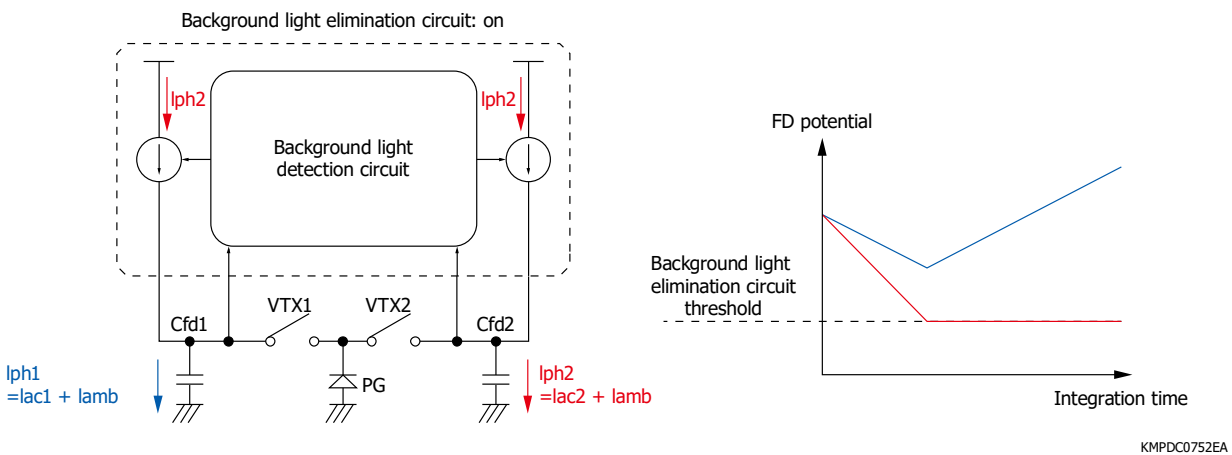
Background light elimination circuit: on

Iph2

Iph2

Background light detection circuit

Cfd1

VTX1

VTX2

Cfd2

Iph1 =Iac1 + Iamb

PG

Iph2 =Iac2 + Iamb

FD potential

Background light elimination circuit threshold

Integration time

KMPDC0752EA